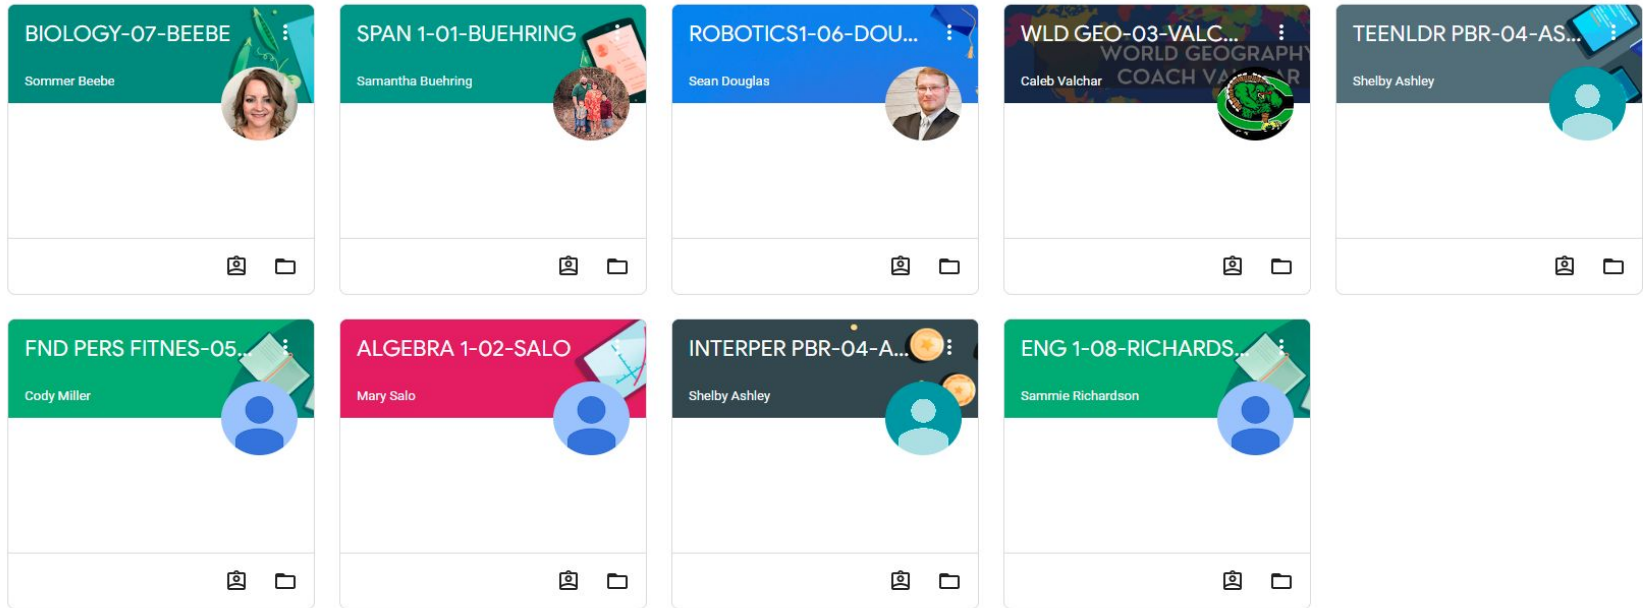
BIOLOGY-07-BEEBE
Sommer Beebe

SPAN 1-01-BUEHRING
Samantha Buehring

ROBOTICS1-06-DOU...
Sean Douglas

WLD GEO-03-VALC...
WORLD GEOGRAPHY
COACH VA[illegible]R
Caleb Valchar

TEENLDR PBR-04-AS...
Shelby Ashley

FND PERS FITNES-05...
Cody Miller

ALGEBRA 1-02-SALO
Mary Salo

INTERPER PBR-04-A...
Shelby Ashley

ENG 1-08-RICHARDS...
Sammie Richardson